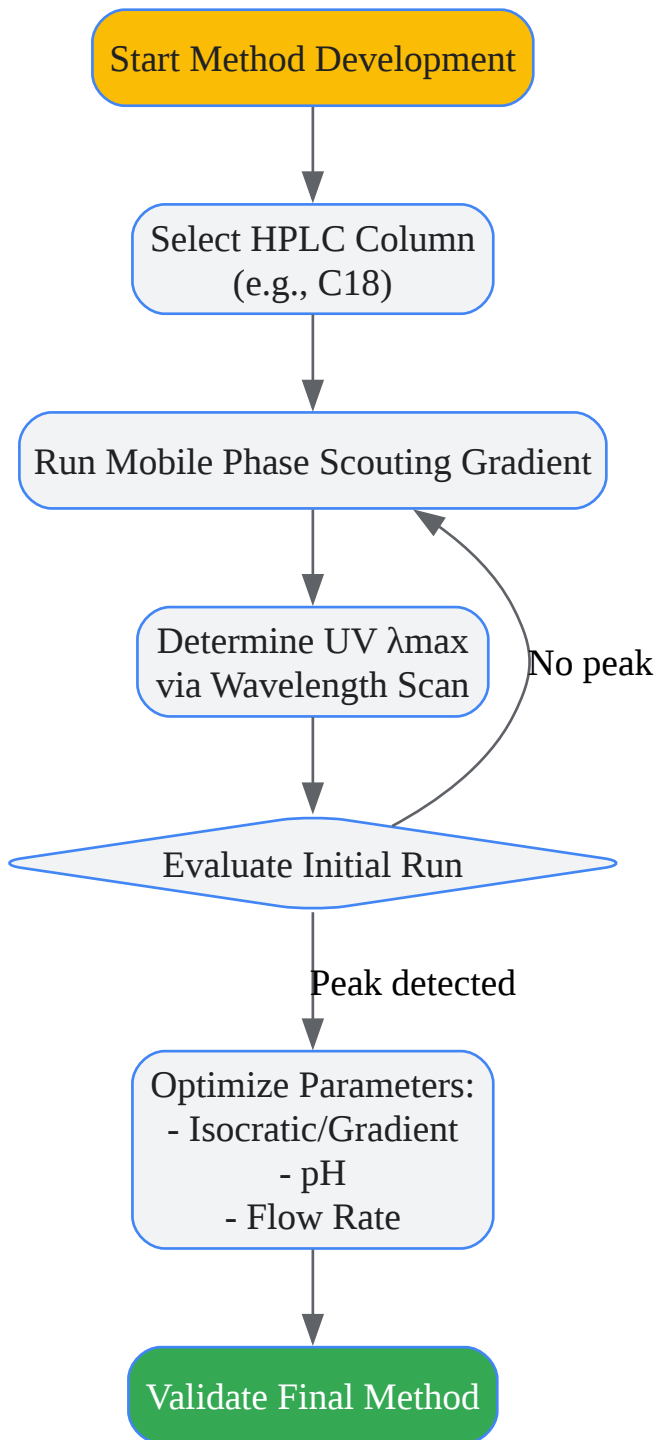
Start Method Development

Select HPLC Column
(e.g., C18)

Run Mobile Phase Scouting Gradient

Determine UV λmax
via Wavelength Scan

No peak

Evaluate Initial Run

Peak detected

Optimize Parameters:
- Isocratic/Gradient
- pH
- Flow Rate

Validate Final Method